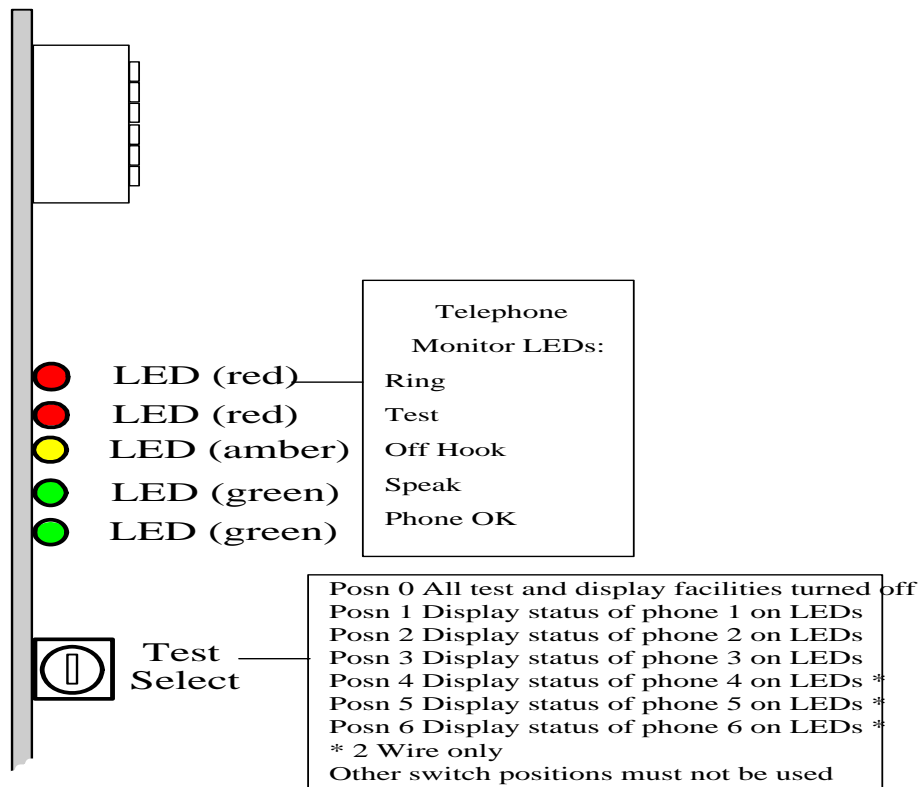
Telephone
Monitor LEDs:
Ring
Test
Off Hook
Speak
Phone OK

LED (red)
LED (red)
LED (amber)
LED (green)
LED (green)

Test
Select

Posn 0 All test and display facilities turned off
Posn 1 Display status of phone 1 on LEDs
Posn 2 Display status of phone 2 on LEDs
Posn 3 Display status of phone 3 on LEDs
Posn 4 Display status of phone 4 on LEDs *
Posn 5 Display status of phone 5 on LEDs *
Posn 6 Display status of phone 6 on LEDs *
* 2 Wire only
Other switch positions must not be used